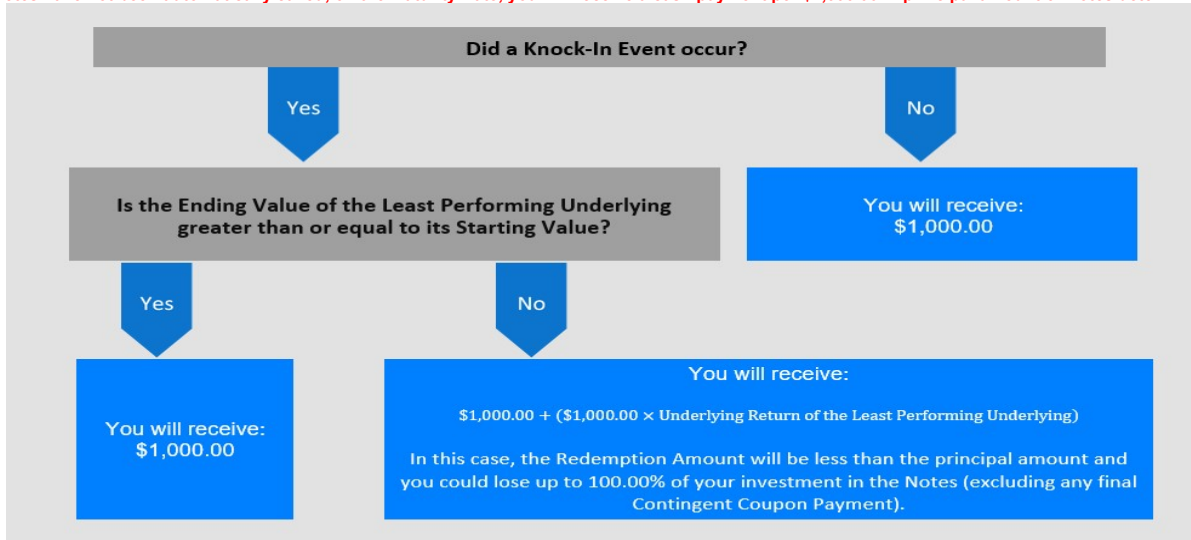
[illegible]

Did a Knock-In Event occur?

Yes

No

Is the Ending Value of the Least Performing Underlying greater than or equal to its Starting Value?

You will receive: $1,000.00

Yes

No

You will receive: $1,000.00

You will receive:

$1,000.00 + ($1,000.00 × Underlying Return of the Least Performing Underlying)

In this case, the Redemption Amount will be less than the principal amount and you could lose up to 100.00% of your investment in the Notes (excluding any final Contingent Coupon Payment).